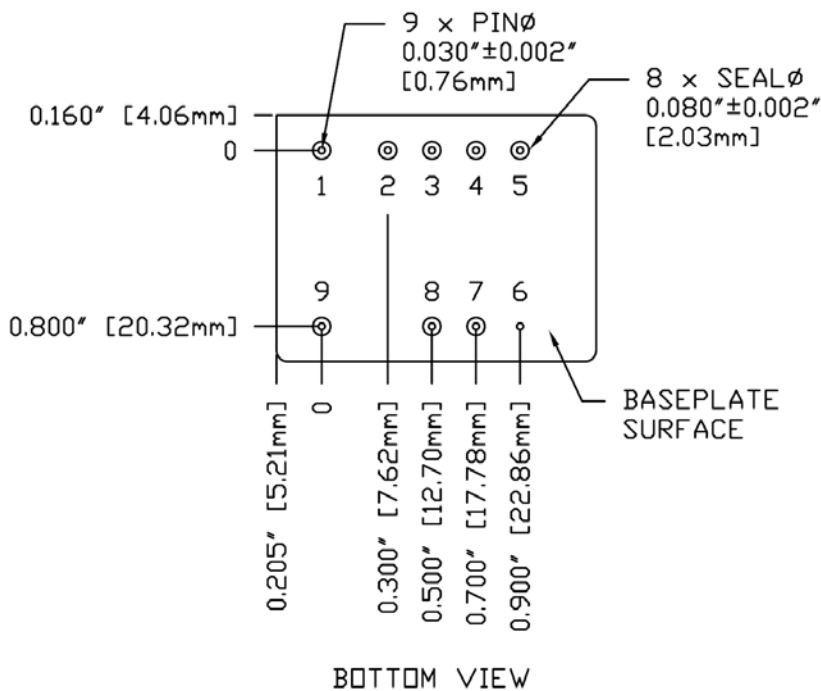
9 x PINØ
0.030"±0.002"
[0.76mm]

8 x SEALØ
0.080"±0.002"
[2.03mm]

0.160" [4.06mm]
0

1 2 3 4 5

9 8 7 6

0.800" [20.32mm]

BASEPLATE
SURFACE

0.205" [5.21mm]
0
0.300" [7.62mm]
0.500" [12.70mm]
0.700" [17.78mm]
0.900" [22.86mm]

BOTTOM VIEW